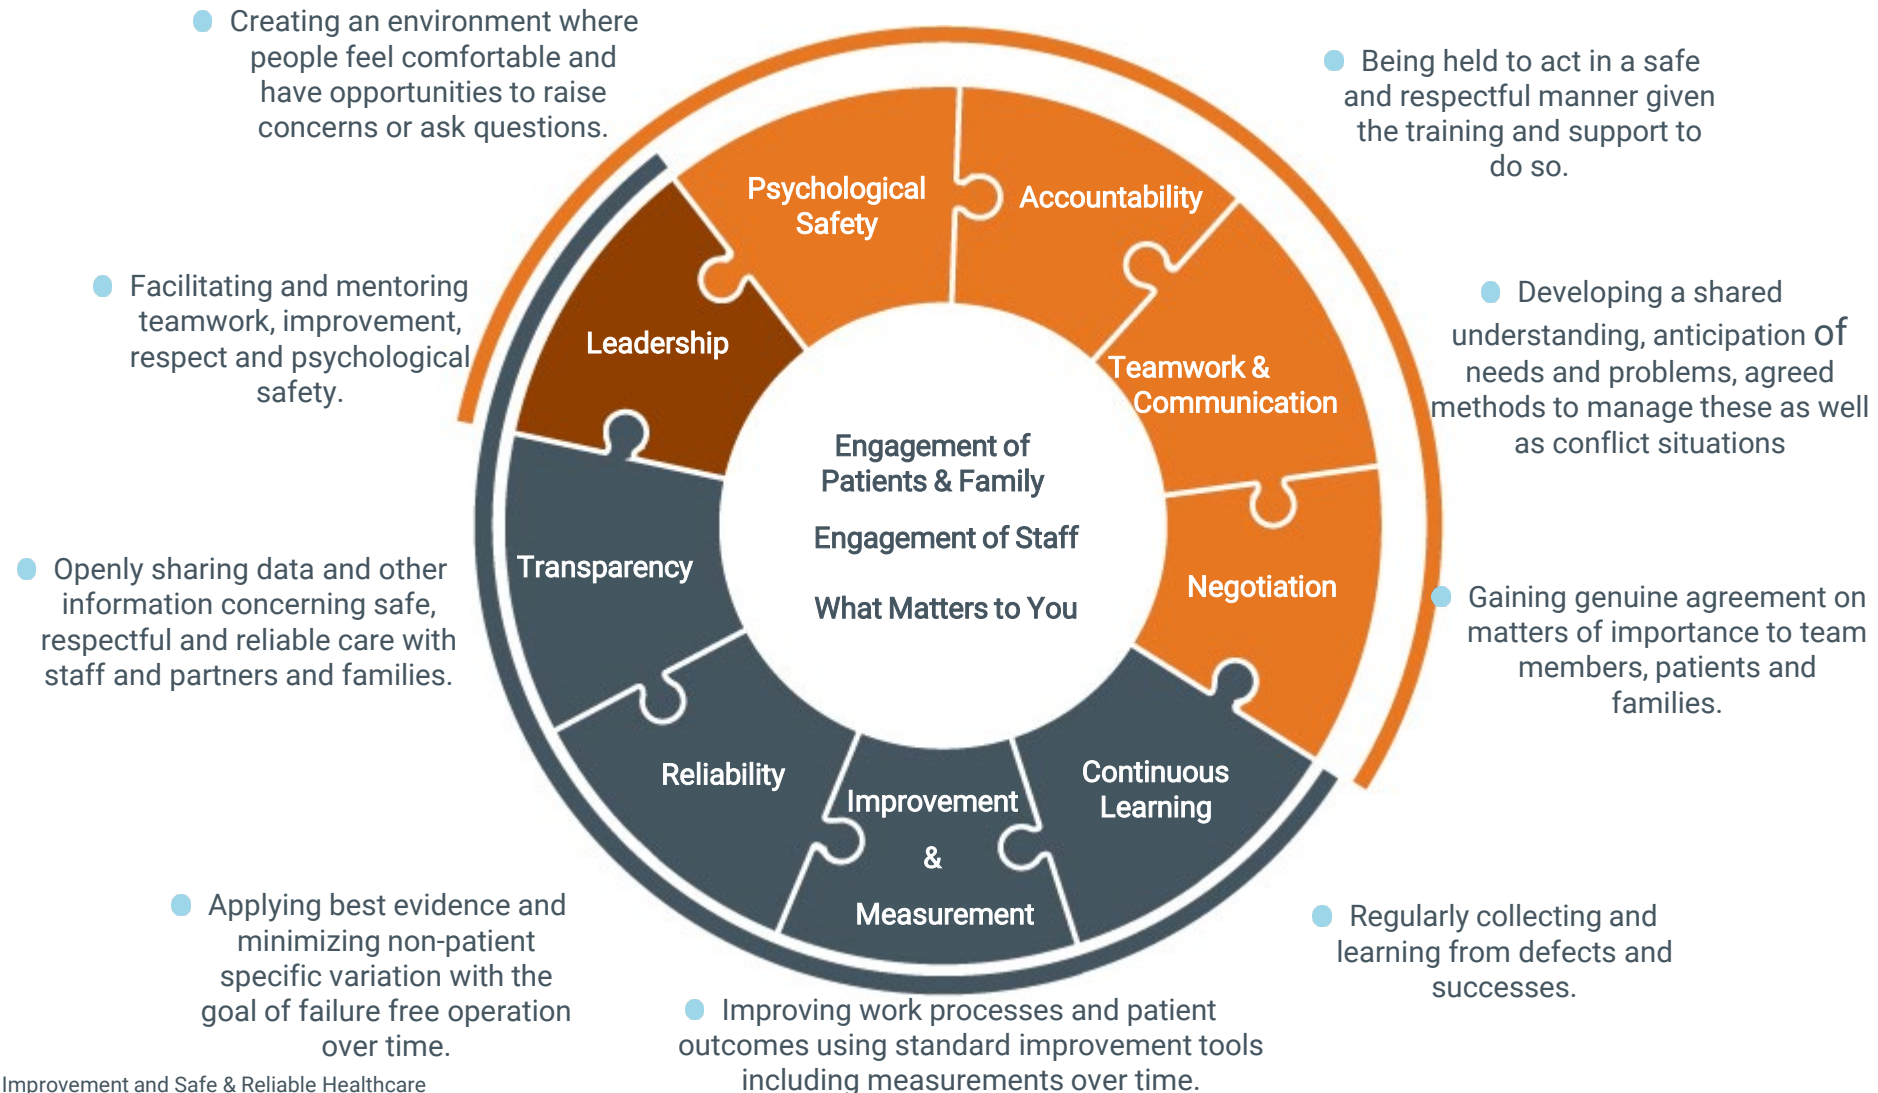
Creating an environment where people feel comfortable and have opportunities to raise concerns or ask questions.

Being held to act in a safe and respectful manner given the training and support to do so.

Facilitating and mentoring teamwork, improvement, respect and psychological safety.

Developing a shared understanding, anticipation of needs and problems, agreed methods to manage these as well as conflict situations

Openly sharing data and other information concerning safe, respectful and reliable care with staff and partners and families.

Gaining genuine agreement on matters of importance to team members, patients and families.

Psychological Safety

Accountability

Leadership

Teamwork & Communication

Engagement of Patients & Family

Engagement of Staff

What Matters to You

Transparency

Negotiation

Reliability

Improvement & Measurement

Continuous Learning

Applying best evidence and minimizing non-patient specific variation with the goal of failure free operation over time.

Regularly collecting and learning from defects and successes.

Improving work processes and patient outcomes using standard improvement tools including measurements over time.

Improvement and Safe & Reliable Healthcare